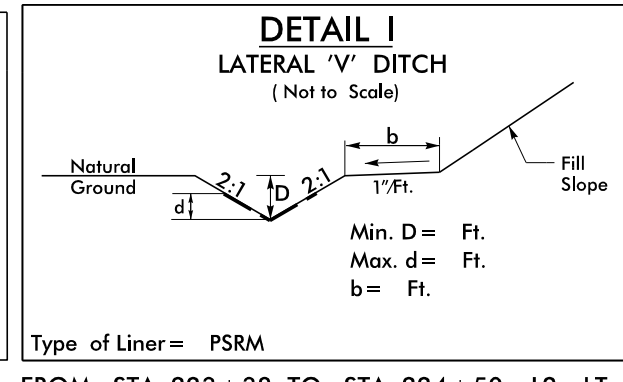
DETAIL I
LATERAL 'V' DITCH
( Not to Scale)

Natural Ground

2:1

D

2:1

d

b

1"/Ft.

Fill Slope

Min. D = Ft.
Max. d = Ft.
b = Ft.

Type of Liner = PSRM

FROM STA. 393 + 38 TO STA. 394 + 50 - 12 - LT.